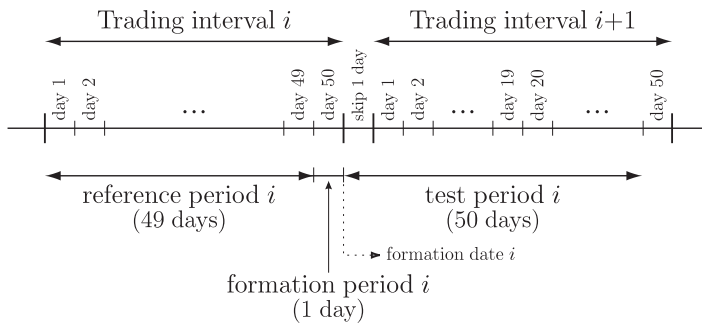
Trading interval $i$

Trading interval $i$+1

day 1
day 2
...
day 49
day 50
skip 1 day
day 1
day 2
...
day 19
day 20
...
day 50

reference period $i$
(49 days)

test period $i$
(50 days)

formation date $i$

formation period $i$
(1 day)